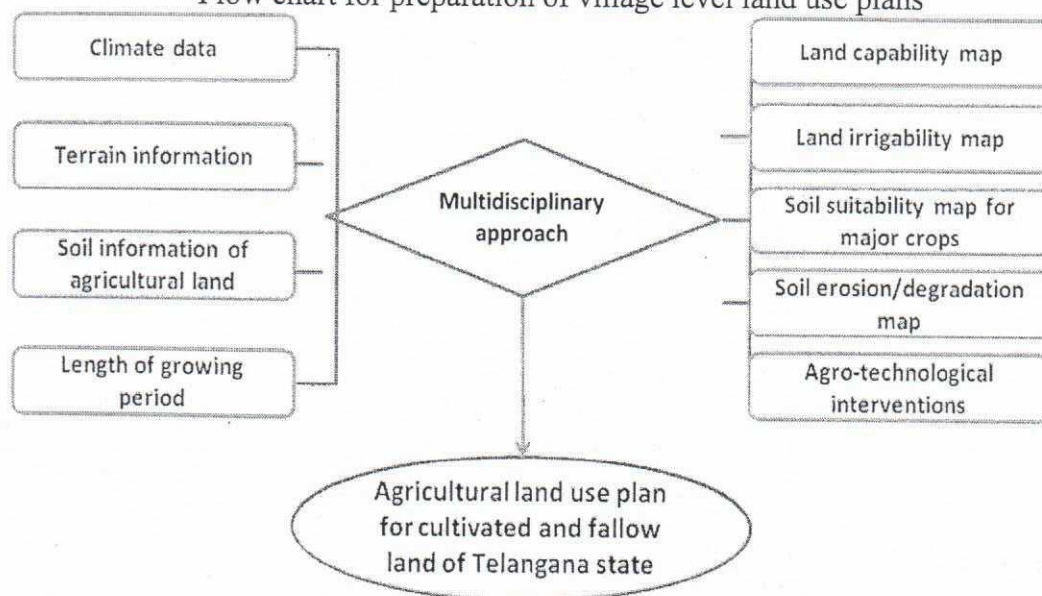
Flow chart for preparation of village level land use plans

Climate data

Terrain information

Soil information of agricultural land

Length of growing period

Multidisciplinary approach

Land capability map

Land irrigability map

Soil suitability map for major crops

Soil erosion/degradation map

Agro-technological interventions

Agricultural land use plan for cultivated and fallow land of Telangana state